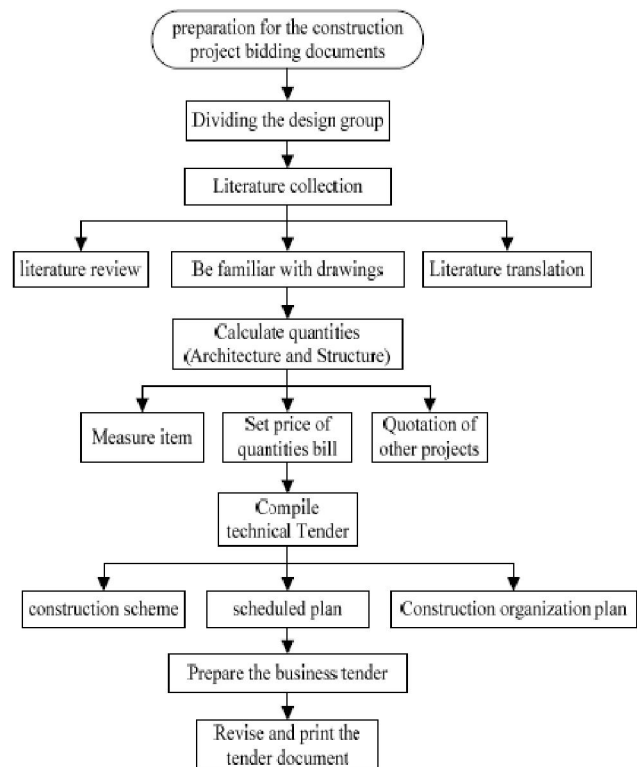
preparation for the construction project bidding documents

Dividing the design group

Literature collection

literature review

Be familiar with drawings

Literature translation

Calculate quantities (Architecture and Structure)

Measure item

Set price of quantities bill

Quotation of other projects

Compile technical Tender

construction scheme

scheduled plan

Construction organization plan

Prepare the business tender

Revise and print the tender document